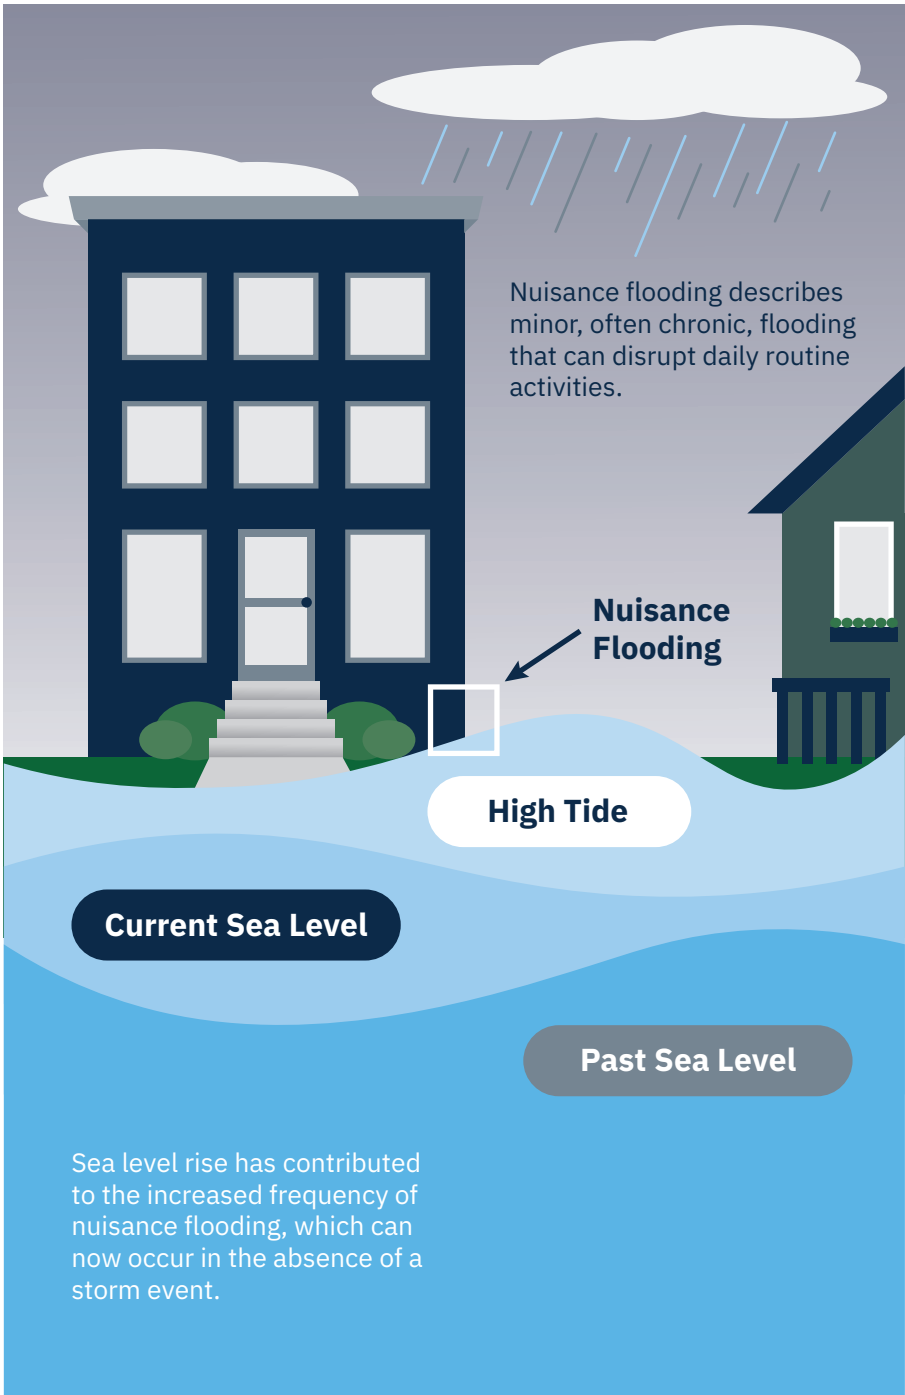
Nuisance flooding describes minor, often chronic, flooding that can disrupt daily routine activities.

Nuisance Flooding

High Tide

Current Sea Level

Past Sea Level

Sea level rise has contributed to the increased frequency of nuisance flooding, which can now occur in the absence of a storm event.